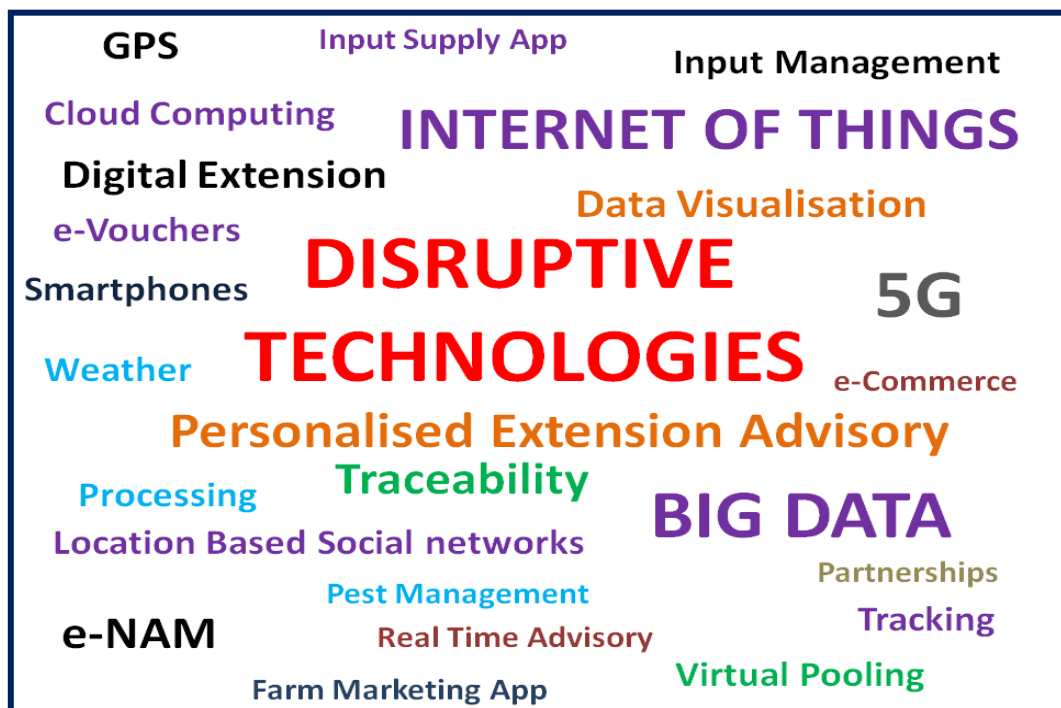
GPS
Input Supply App
Input Management
Cloud Computing
INTERNET OF THINGS
Digital Extension
Data Visualisation
e-Vouchers
DISRUPTIVE
Smartphones
5G
TECHNOLOGIES
Weather
e-Commerce
Personalised Extension Advisory
Traceability
Processing
BIG DATA
Location Based Social networks
Partnerships
Pest Management
Tracking
e-NAM
Real Time Advisory
Virtual Pooling
Farm Marketing App